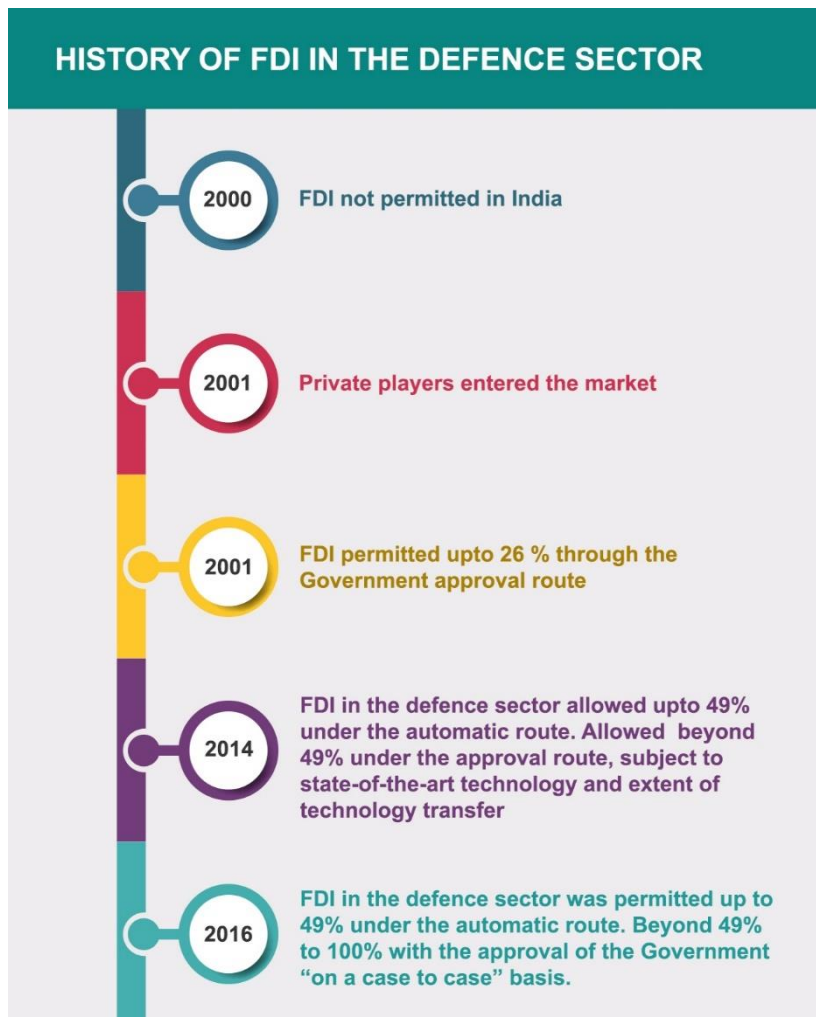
HISTORY OF FDI IN THE DEFENCE SECTOR

2000
FDI not permitted in India

2001
Private players entered the market

2001
FDI permitted upto 26 % through the Government approval route

2014
FDI in the defence sector allowed upto 49% under the automatic route. Allowed beyond 49% under the approval route, subject to state-of-the-art technology and extent of technology transfer

2016
FDI in the defence sector was permitted up to 49% under the automatic route. Beyond 49% to 100% with the approval of the Government "on a case to case" basis.